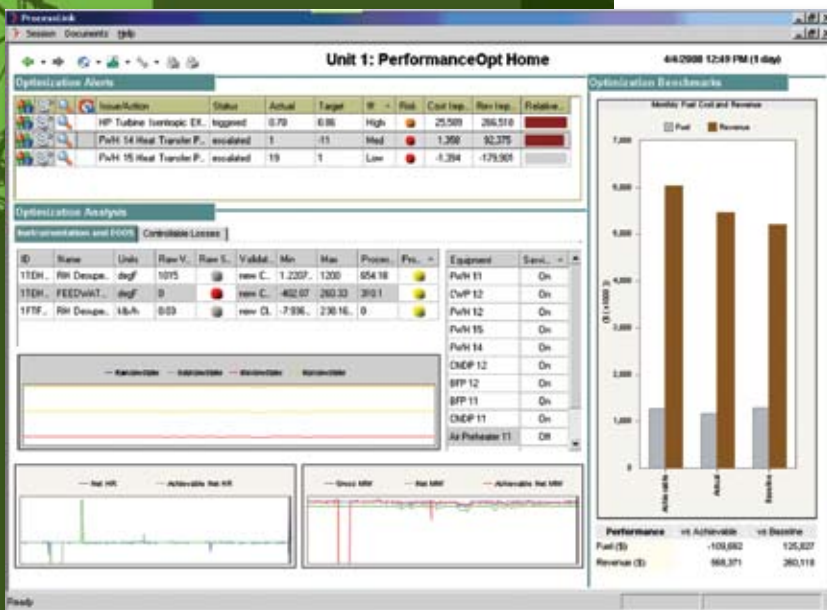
ProcessLink

Session Documents Help

Unit 1: PerformanceOpt Home

4/4/2008 12:49 PM (1 day)

Optimization Alerts

| Issue/Action | Status | Actual | Target | W | Risk | Cost Imp... | Rev Imp... | Relative... |
|---|---|---|---|---|---|---|---|---|
| HP Turbine Isentropic Ef... | triggered | 0.78 | 0.86 | High | | 25,509 | 266,518 | |
| FWH 14 Heat Transfer P... | escalated | 1 | -11 | Med | | 1,358 | 92,375 | |
| FWH 15 Heat Transfer P... | escalated | 19 | 1 | Low | | -1,394 | -179,901 | |

Optimization Analysis

Instrumentation and OOOS | Controllable Losses

| ID | Name | Units | Raw V... | Raw S... | Validat... | Min | Max | Proces... | Pro... |
|---|---|---|---|---|---|---|---|---|---|
| 1TDH... | RH Desupe... | degF | 1015 | | new C... | 1.2207... | 1200 | 654.18 | |
| 1TDH... | FEEDWAT... | degF | 0 | | new C... | -402.07 | 260.33 | 310.1 | |
| 1FTF... | RH Desupe... | klb/h | 0.03 | | new Cl... | -7.936... | 230.16... | 0 | |

| Equipment | Servi... |
|---|---|
| FWH 11 | On |
| CWP 12 | On |
| FWH 12 | On |
| FWH 15 | On |
| FWH 14 | On |
| CNDP 12 | On |
| BFP 12 | On |
| BFP 11 | On |
| CNDP 11 | On |
| Air Preheater 11 | Off |

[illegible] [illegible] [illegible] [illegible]

Net HR — Achievable Net HR

Gross MW — Net MW — Achievable Net MW

Optimization Benchmarks

Monthly Fuel Cost and Revenue

Fuel Revenue

7,000
6,000
5,000
4,000
3,000
2,000
1,000
0

($ x 1000)

Achievable Actual Baseline

| Performance | vs Achievable | vs Baseline |
|---|---|---|
| Fuel ($) | -109,662 | 125,827 |
| Revenue ($) | 668,371 | 260,118 |

Ready